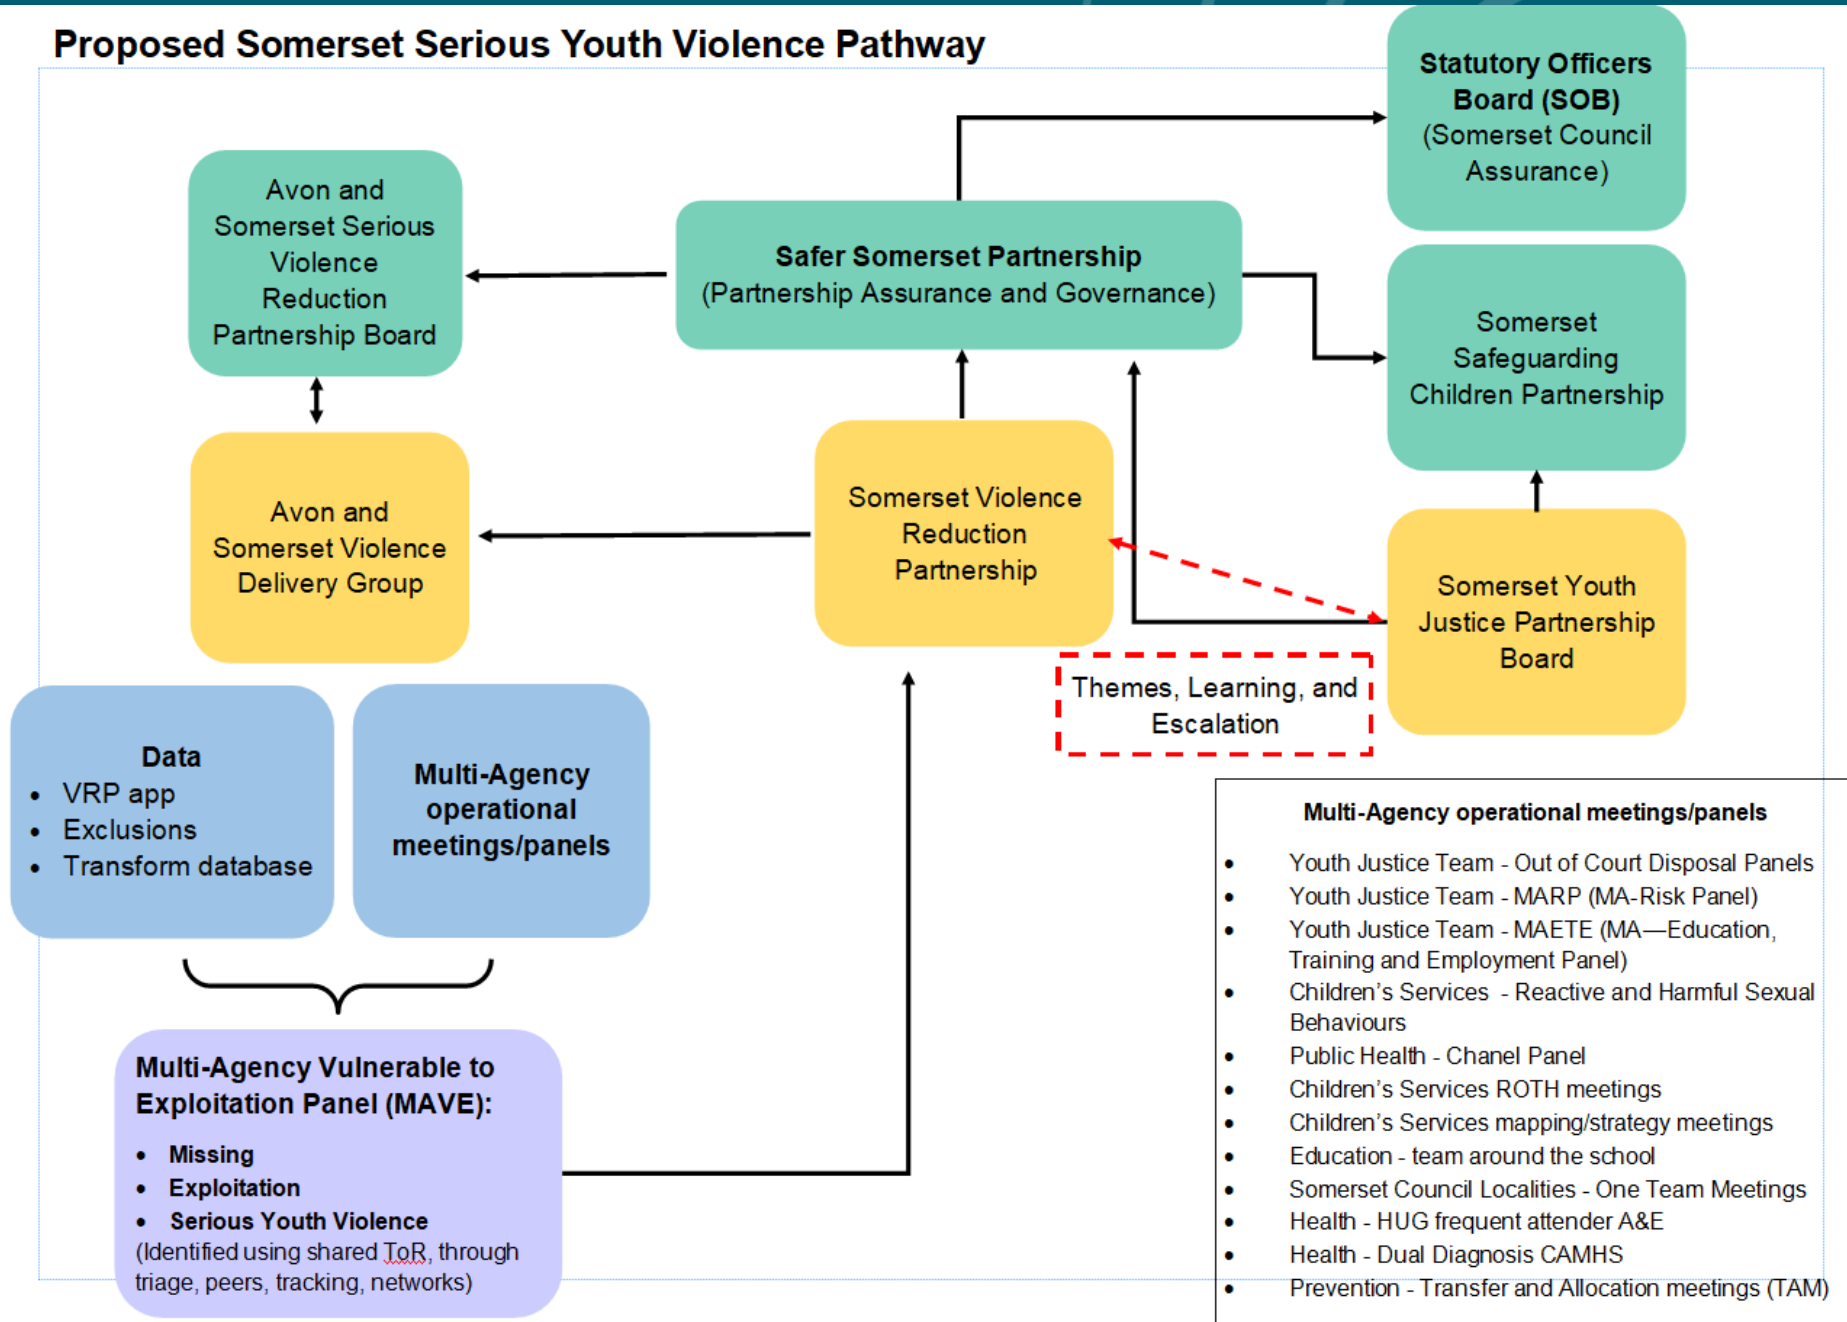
Proposed Somerset Serious Youth Violence Pathway

Statutory Officers Board (SOB) (Somerset Council Assurance)

Avon and Somerset Serious Violence Reduction Partnership Board

Safer Somerset Partnership (Partnership Assurance and Governance)

Somerset Safeguarding Children Partnership

Avon and Somerset Violence Delivery Group

Somerset Violence Reduction Partnership

Somerset Youth Justice Partnership Board

Themes, Learning, and Escalation

Data
- VRP app
- Exclusions
- Transform database

Multi-Agency operational meetings/panels

Multi-Agency Vulnerable to Exploitation Panel (MAVE):
- Missing
- Exploitation
- Serious Youth Violence

(Identified using shared ToR, through triage, peers, tracking, networks)

Multi-Agency operational meetings/panels
- Youth Justice Team - Out of Court Disposal Panels
- Youth Justice Team - MARP (MA-Risk Panel)
- Youth Justice Team - MAETE (MA—Education, Training and Employment Panel)
- Children's Services - Reactive and Harmful Sexual Behaviours
- Public Health - Chanel Panel
- Children's Services ROTH meetings
- Children's Services mapping/strategy meetings
- Education - team around the school
- Somerset Council Localities - One Team Meetings
- Health - HUG frequent attender A&E
- Health - Dual Diagnosis CAMHS
- Prevention - Transfer and Allocation meetings (TAM)